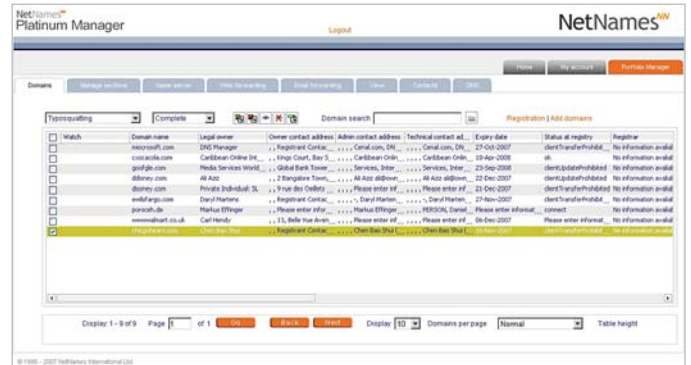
NetNames™
Platinum Manager

Logout

NetNames

Home | My account | Portfolio Manager

Domains | Manage sections | Name server | Web forwarding | Email forwarding | View | Contacts | DNS

Typosquatting | Complete | Domain search | Registration | Add domains

| | Watch | Domain name | Legal owner | Owner contact address | Admin contact address | Technical contact ad... | Expiry date | Status at registry | Registrar |
|---|---|---|---|---|---|---|---|---|---|
| ☐ | | imicrosoft.com | DNS Manager | , , Registrant Contac... | , , , Cenal.com, DN... | , , , Cenal.com, DN... | 27-Oct-2007 | clientTransferProhibit... | No information availal |
| ☐ | | cvocacola.com | Caribbean Online Int... | , , Kings Court, Bay S... | , , Caribbean Onlin... | , , Caribbean Onlin... | 18-Apr-2008 | ok | No information availal |
| ☐ | | goofgle.com | Media Services World... | , , Global Bank Tower... | , , , Services, Inter... | , , , Services, Inter... | 23-Sep-2008 | clientUpdateProhibited | No information availal |
| ☐ | | ddisney.com | Ali Aziz | , , 2 Bangalore Town,... | , , , Ali Aziz ali@own... | Ali Aziz ali@own... | 22-Dec-2007 | clientUpdateProhibited | No information availal |
| ☐ | | disoney.com | Private Individual: SL | , , 9 rue des Oeillets | , , Please enter inf... | , , Please enter inf... | 21-Dec-2007 | clientTransferProhibited | No information availal |
| ☐ | | ewllsfargo.com | Daryl Martens | , , Registrant Contac... | , , -, Daryl Marten... | , , -, Daryl Marten... | 27-Nov-2007 | clientTransferProhibit... | No information availal |
| ☐ | | porocsh.de | Markus Effinger | , , Please enter infor... | , , Markus Effinger... | , , PERSON, Daniel... | Please enter informat... | connect | No information availal |
| ☐ | | wwwwalmart.co.uk | Carl Hendy | , , 13, Belle Vue Aven... | , , , Please enter inf... | , , Please enter inf... | 06-Dec-2007 | Please enter informat... | No information availal |
| ☑ | | chnguhwen.com | Chen Bao Shui | , , Registrant Contac... | , , , Chen Bao Shui (... | , , Chen Bao Shui (... | 16-Nov-2007 | clientTransferProhibit... | No information availal |

Display 1 - 9 of 9 | Page 1 of 1 | Go | Back | Next | Display 10 | Domains per page | Normal | Table height

© 1995 - 2007 NetNames International Ltd.